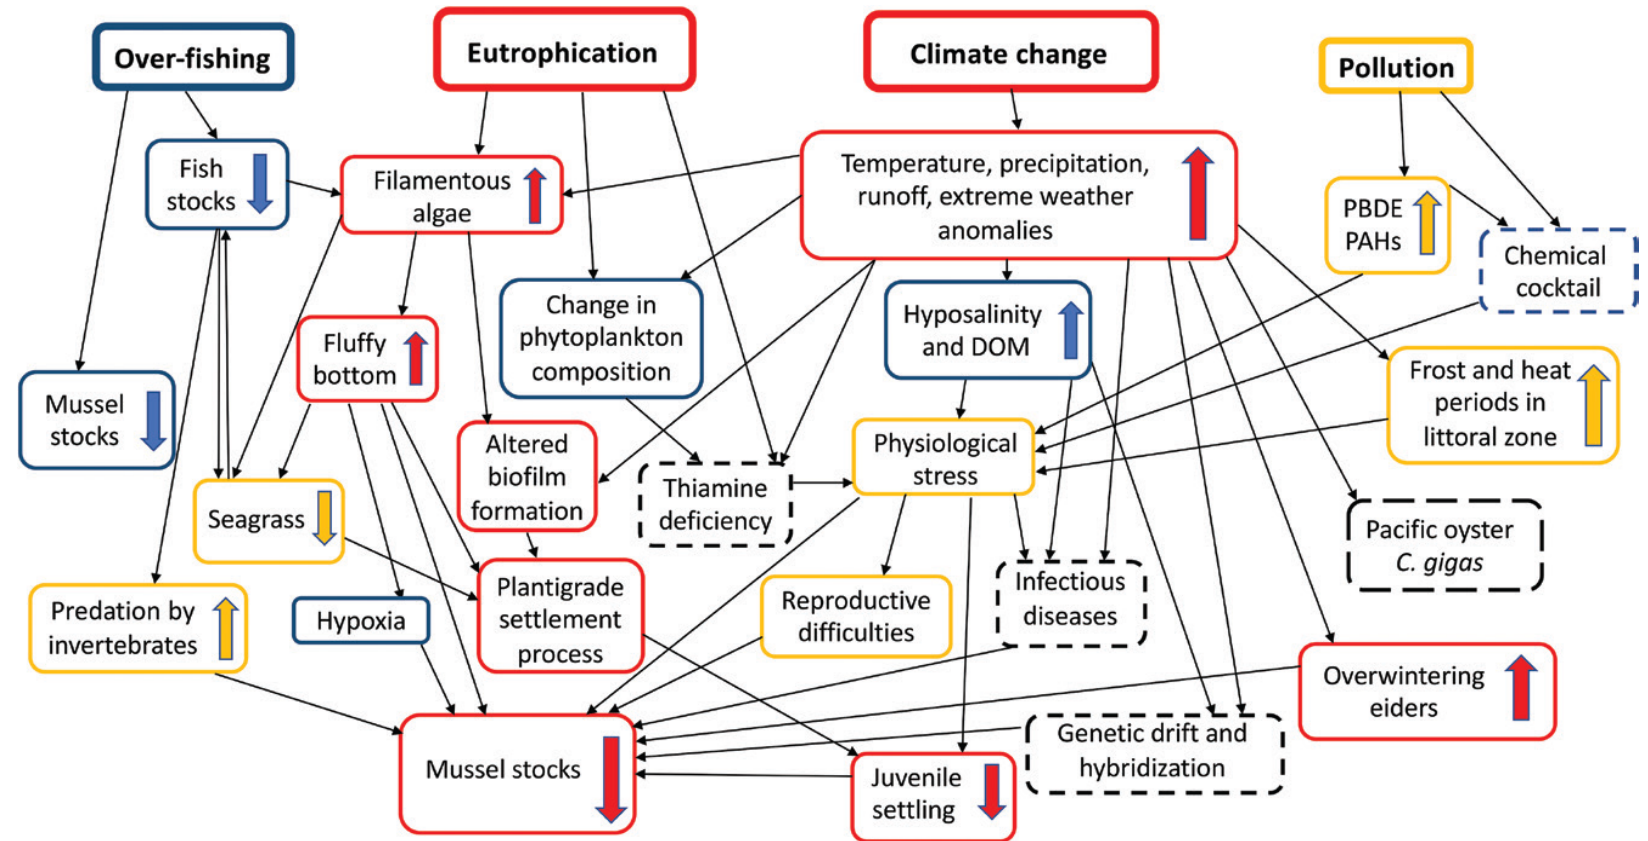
Over-fishing

Eutrophication

Climate change

Pollution

Fish stocks

Filamentous algae

Temperature, precipitation, runoff, extreme weather anomalies

PBDE PAHs

Chemical cocktail

Change in phytoplankton composition

Hyposalinity and DOM

Fluffy bottom

Mussel stocks

Frost and heat periods in littoral zone

Altered biofilm formation

Thiamine deficiency

Physiological stress

Seagrass

Pacific oyster *C. gigas*

Plantigrade settlement process

Reproductive difficulties

Infectious diseases

Predation by invertebrates

Hypoxia

Overwintering eiders

Genetic drift and hybridization

Mussel stocks

Juvenile settling